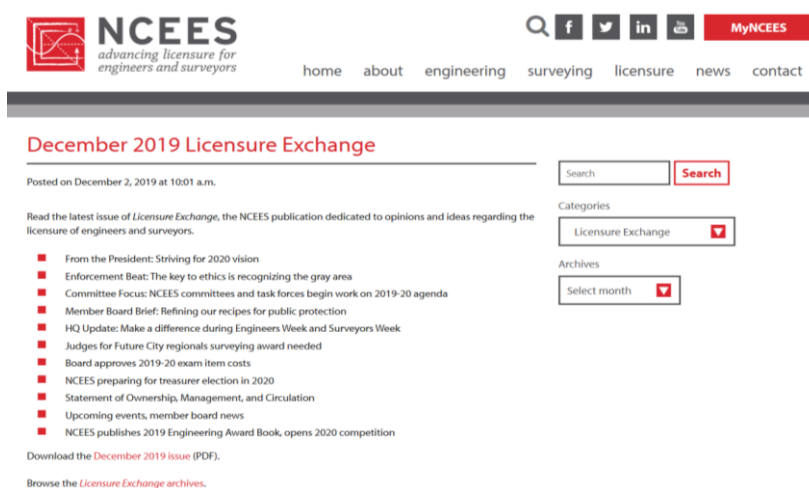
NCEES
advancing licensure for engineers and surveyors

f in You Tube MyNCEES

home about engineering surveying licensure news contact

December 2019 Licensure Exchange

Posted on December 2, 2019 at 10:01 a.m.

Read the latest issue of Licensure Exchange, the NCEES publication dedicated to opinions and ideas regarding the licensure of engineers and surveyors.

- From the President: Striving for 2020 vision
- Enforcement Beat: The key to ethics is recognizing the gray area
- Committee Focus: NCEES committees and task forces begin work on 2019-20 agenda
- Member Board Brief: Refining our recipes for public protection
- HQ Update: Make a difference during Engineers Week and Surveyors Week
- Judges for Future City regionals surveying award needed
- Board approves 2019-20 exam item costs
- NCEES preparing for treasurer election in 2020
- Statement of Ownership, Management, and Circulation
- Upcoming events, member board news
- NCEES publishes 2019 Engineering Award Book, opens 2020 competition

Download the December 2019 issue (PDF).

Browse the Licensure Exchange archives.

Search
Search

Categories
Licensure Exchange

Archives
Select month